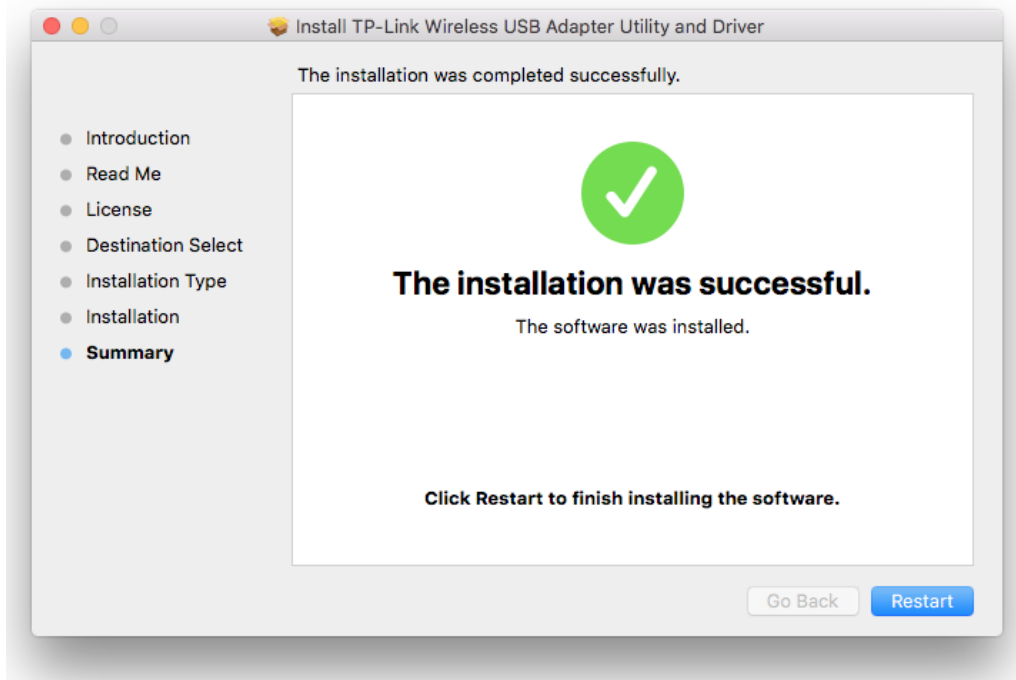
Install TP-Link Wireless USB Adapter Utility and Driver

The installation was completed successfully.

Introduction
Read Me
License
Destination Select
Installation Type
Installation
Summary

The installation was successful.

The software was installed.

Click Restart to finish installing the software.

Go Back
Restart